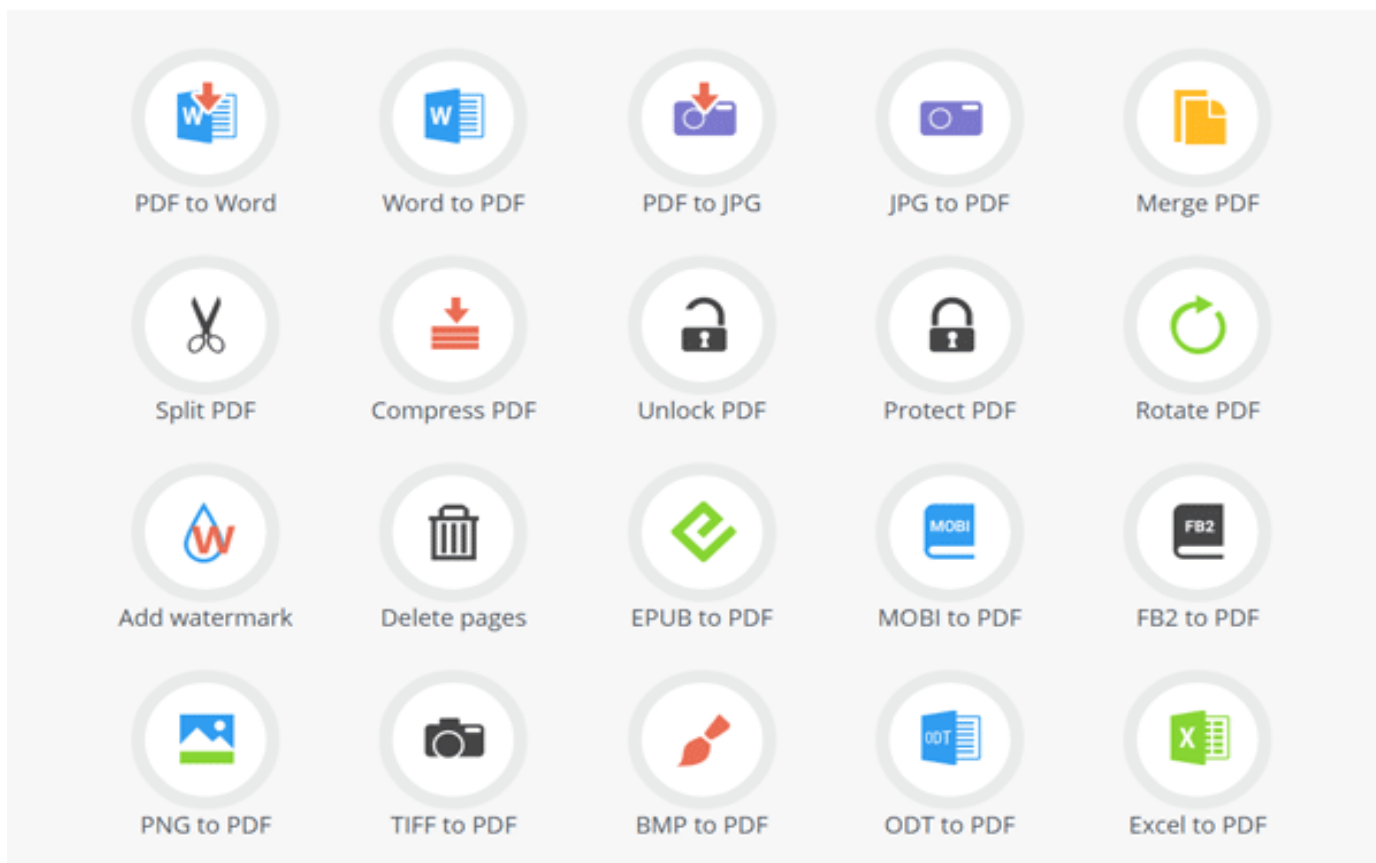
W
PDF to Word

W
Word to PDF

PDF to JPG

JPG to PDF

Merge PDF

Split PDF

Compress PDF

Unlock PDF

Protect PDF

Rotate PDF

W
Add watermark

Delete pages

EPUB to PDF

MOBI
MOBI to PDF

FB2
FB2 to PDF

PNG to PDF

TIFF to PDF

BMP to PDF

ODT
ODT to PDF

X
Excel to PDF